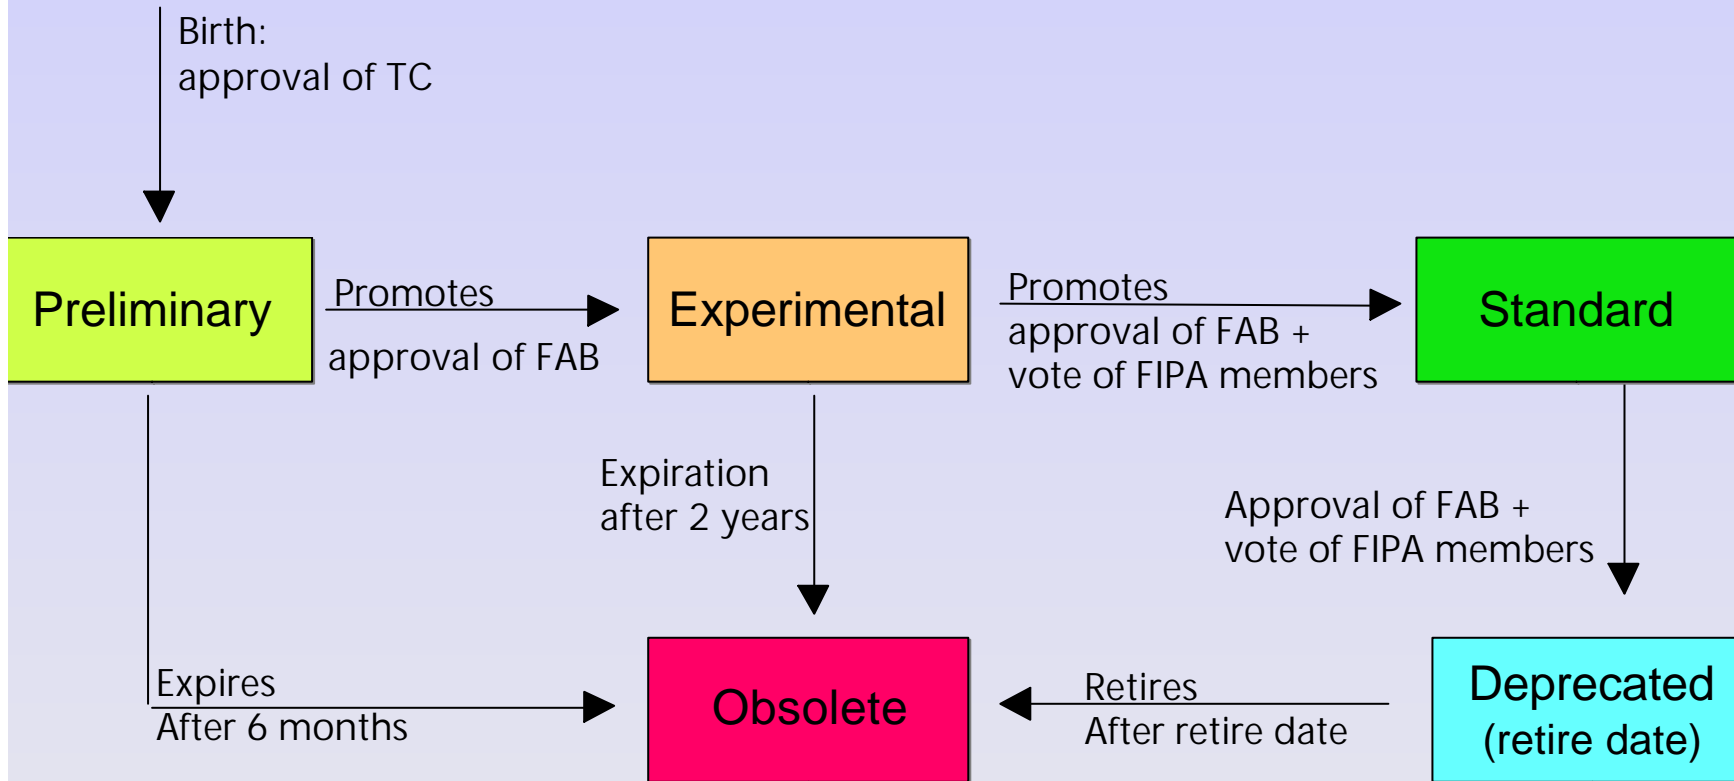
Birth:
approval of TC

Preliminary

Promotes

approval of FAB

Experimental

Promotes

approval of FAB +
vote of FIPA members

Standard

Expiration
after 2 years

Approval of FAB +
vote of FIPA members

Expires
After 6 months

Obsolete

Retires
After retire date

Deprecated
(retire date)